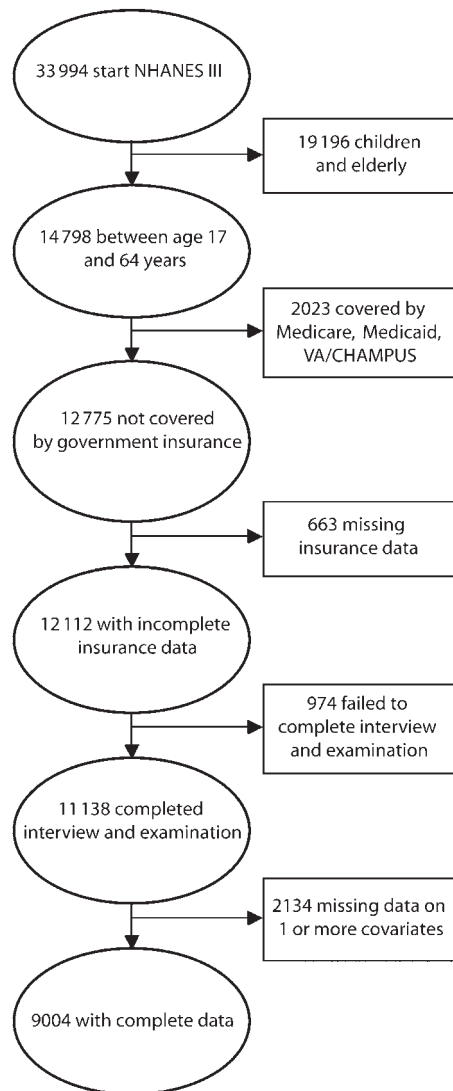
33 994 start NHANES III

19 196 children and elderly

14 798 between age 17 and 64 years

2023 covered by Medicare, Medicaid, VA/CHAMPUS

12 775 not covered by government insurance

663 missing insurance data

12 112 with incomplete insurance data

974 failed to complete interview and examination

11 138 completed interview and examination

2134 missing data on 1 or more covariates

9004 with complete data